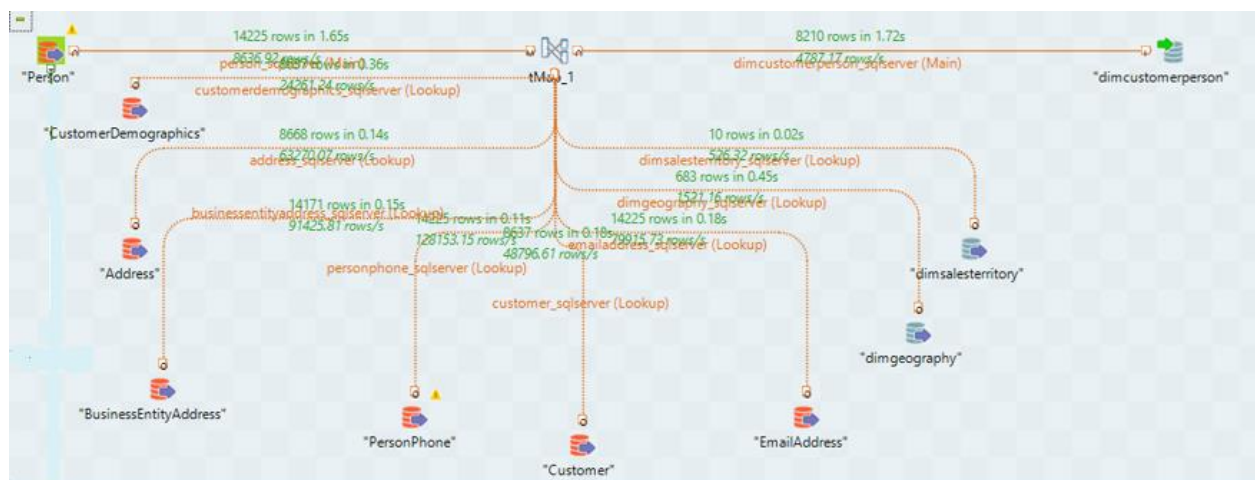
14225 rows in 1.65s
8636.92 rows/s
person_sqlserver (Main)
8637 rows in 0.36s
24261.24 rows/s
customerdemographics_sqlserver (Lookup)
"Person"
tMap_1
8210 rows in 1.72s
4787.17 rows/s
dimcustomerperson_sqlserver (Main)
"dimcustomerperson"
"CustomerDemographics"
8668 rows in 0.14s
63270.07 rows/s
address_sqlserver (Lookup)
10 rows in 0.02s
526.32 rows/s
dimsalesterritory_sqlserver (Lookup)
683 rows in 0.45s
1521.16 rows/s
dimgeography_sqlserver (Lookup)
14171 rows in 0.15s
businessentityaddress_sqlserver (Lookup)
91425.81 rows/s
14225 rows in 0.11s
128153.15 rows/s
8637 rows in 0.18s
48796.61 rows/s
14225 rows in 0.18s
79915.73 rows/s
emailaddress_sqlserver (Lookup)
"Address"
personphone_sqlserver (Lookup)
"dimsalesterritory"
customer_sqlserver (Lookup)
"dimgeography"
"BusinessEntityAddress"
"PersonPhone"
"EmailAddress"
"Customer"